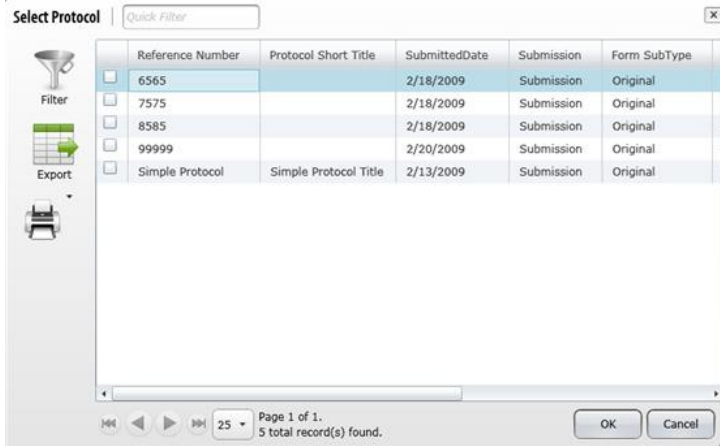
Select Protocol | Quick Filter

Filter

Export

| | Reference Number | Protocol Short Title | SubmittedDate | Submission | Form SubType |
|---|---|---|---|---|---|
| | 6565 | | 2/18/2009 | Submission | Original |
| | 7575 | | 2/18/2009 | Submission | Original |
| | 8585 | | 2/18/2009 | Submission | Original |
| | 99999 | | 2/20/2009 | Submission | Original |
| | Simple Protocol | Simple Protocol Title | 2/13/2009 | Submission | Original |

25 Page 1 of 1.
5 total record(s) found.

OK Cancel